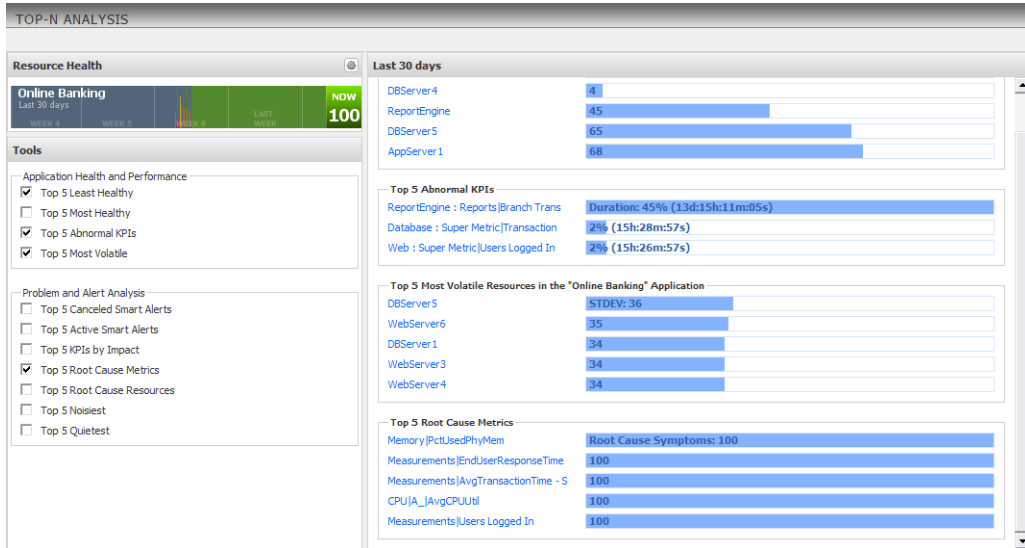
TOP-N ANALYSIS

Resource Health

Online Banking
Last 30 days
WEEK 4 WEEK 5 WEEK 6 LAST WEEK
NOW
100

Tools

Application Health and Performance
☑ Top 5 Least Healthy
☐ Top 5 Most Healthy
☑ Top 5 Abnormal KPIs
☑ Top 5 Most Volatile

Problem and Alert Analysis
☐ Top 5 Canceled Smart Alerts
☐ Top 5 Active Smart Alerts
☐ Top 5 KPIs by Impact
☑ Top 5 Root Cause Metrics
☐ Top 5 Root Cause Resources
☐ Top 5 Noisiest
☐ Top 5 Quietest

Last 30 days

| | |
|---|---|
| DBServer4 | 4 |
| ReportEngine | 45 |
| DBServer5 | 65 |
| AppServer1 | 68 |

Top 5 Abnormal KPIs

| | |
|---|---|
| ReportEngine : Reports\|Branch Trans | Duration: 45% (13d:15h:11m:05s) |
| Database : Super Metric\|Transaction | 2% (15h:28m:57s) |
| Web : Super Metric\|Users Logged In | 2% (15h:26m:57s) |

Top 5 Most Volatile Resources in the "Online Banking" Application

| | |
|---|---|
| DBServer5 | STDEV: 36 |
| WebServer6 | 35 |
| DBServer1 | 34 |
| WebServer3 | 34 |
| WebServer4 | 34 |

Top 5 Root Cause Metrics

| | |
|---|---|
| Memory\|PctUsedPhyMem | Root Cause Symptoms: 100 |
| Measurements\|EndUserResponseTime | 100 |
| Measurements\|AvgTransactionTime - S | 100 |
| CPU\|A_\|AvgCPUUtil | 100 |
| Measurements\|Users Logged In | 100 |